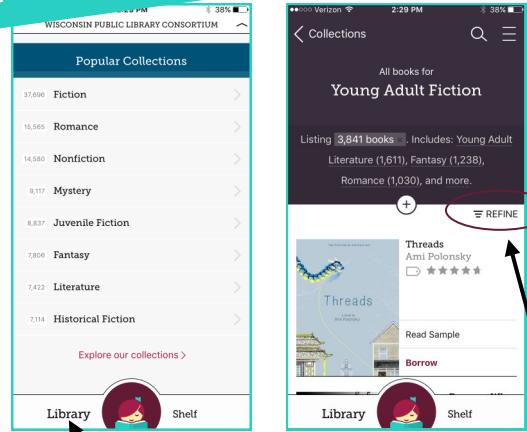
2:29 PM
38%
WISCONSIN PUBLIC LIBRARY CONSORTIUM

Popular Collections

37,696 Fiction
15,565 Romance
14,580 Nonfiction
9,117 Mystery
8,837 Juvenile Fiction
7,806 Fantasy
7,422 Literature
7,114 Historical Fiction

Explore our collections >

Library
Shelf

Verizon
2:29 PM
38%
< Collections

All books for
Young Adult Fiction

Listing 3,841 books. Includes: Young Adult Literature (1,611), Fantasy (1,238), Romance (1,030), and more.

+
REFINE

Threads
Ami Polonsky

Threads
Ami Polonsky

Read Sample
Borrow

Library
Shelf